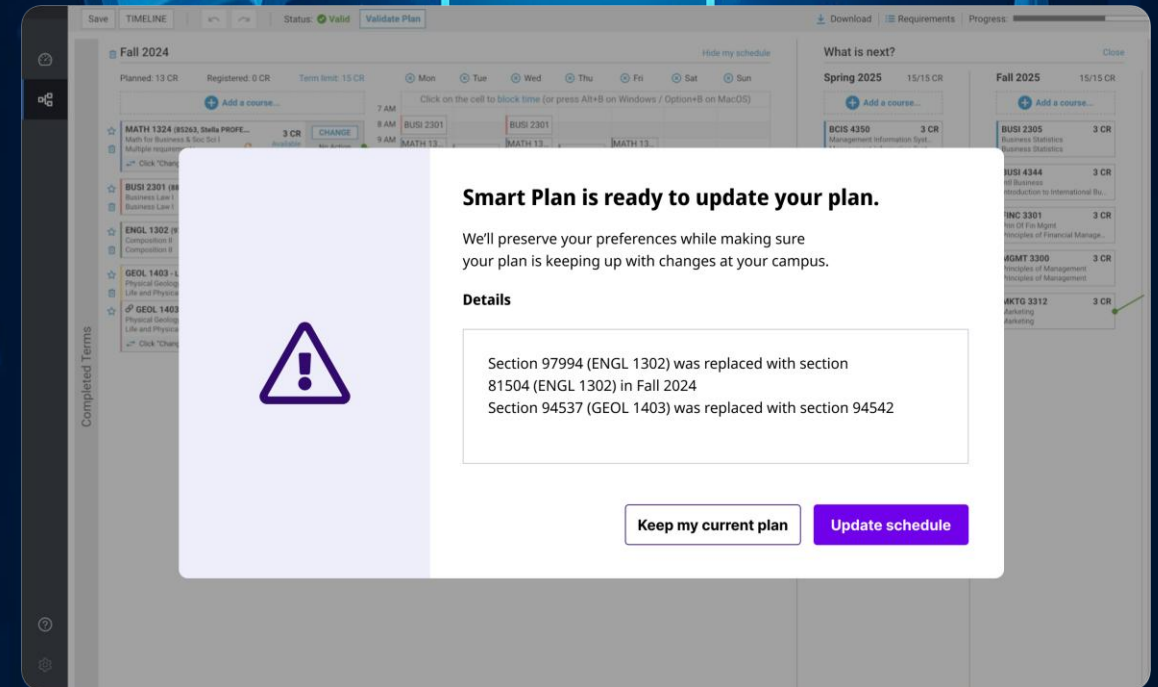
Save TIMELINE Status: Valid Validate Plan

Download Requirements Progress:

Fall 2024

Hide my schedule

Planned: 13 CR Registered: 0 CR Term limit: 15 CR

Mon Tue Wed Thu Fri Sat Sun

Add a course...

Click on the cell to block time (or press Alt+B on Windows / Option+B on MacOS)

7 AM
8 AM BUSI 2301 BUSI 2301
9 AM MATH 13... MATH 13... MATH 13...

MATH 1324 (85263, Stella PROFE... 3 CR CHANGE
Math for Business & Soc Sci I
Multiple requirem...
Click "Chang...

BUSI 2301 (8...
Business Law I
Business Law I

ENGL 1302 (9...
Composition II
Composition II

GEOL 1403 - L...
Physical Geolog...
Life and Physica...

GEOL 1403
Physical Geolog...
Life and Physica...
Click "Chang...

Completed Terms

What is next?

Close

Spring 2025 15/15 CR

Add a course...

BCIS 4350 3 CR
Management Information Syst...

Fall 2025 15/15 CR

Add a course...

BUSI 2305 3 CR
Business Statistics
Business Statistics

BUSI 4344 3 CR
Intl Business
Introduction to International Bu...

FINC 3301 3 CR
Prin Of Fin Mgmt
Principles of Financial Manage...

MGMT 3300 3 CR
Principles of Management
Principles of Management

MKTG 3312 3 CR
Marketing
Marketing

Smart Plan is ready to update your plan.

We'll preserve your preferences while making sure your plan is keeping up with changes at your campus.

Details

Section 97994 (ENGL 1302) was replaced with section 81504 (ENGL 1302) in Fall 2024
Section 94537 (GEOL 1403) was replaced with section 94542

Keep my current plan

Update schedule